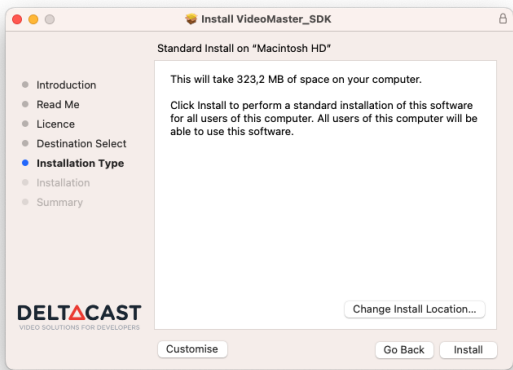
Install VideoMaster_SDK

Standard Install on "Macintosh HD"

Introduction
Read Me
Licence
Destination Select
Installation Type
Installation
Summary

This will take 323,2 MB of space on your computer.

Click Install to perform a standard installation of this software for all users of this computer. All users of this computer will be able to use this software.

DELTACAST
VIDEO SOLUTIONS FOR DEVELOPERS

Change Install Location...

Customise

Go Back

Install